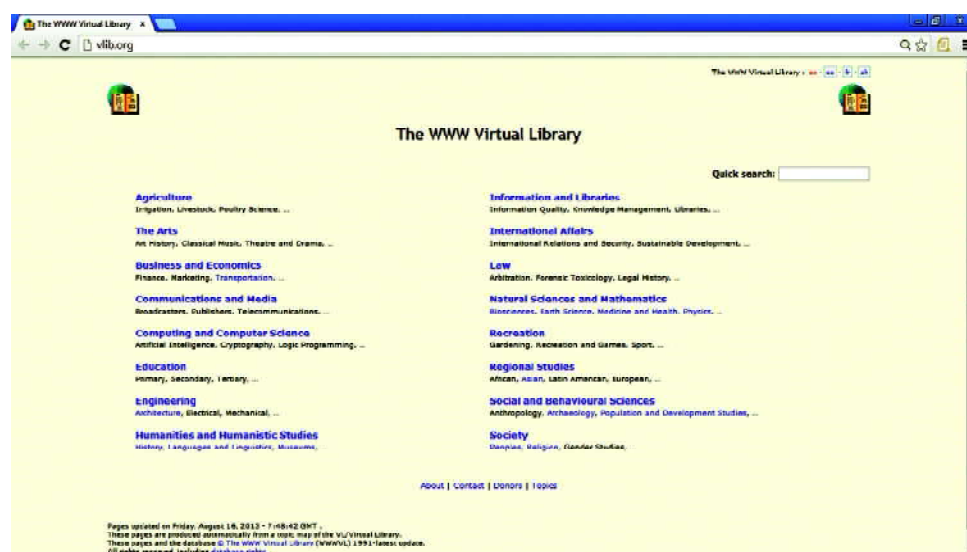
The WWW Virtual Library ×

vlib.org

The WWW Virtual Library : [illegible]

The WWW Virtual Library

Quick search:

Agriculture
Irrigation, Livestock, Poultry Science, ...

The Arts
Art History, Classical Music, Theatre and Drama, ...

Business and Economics
Finance, Marketing, Transportation, ...

Communications and Media
Broadcasters, Publishers, Telecommunications, ...

Computing and Computer Science
Artificial Intelligence, Cryptography, Logic Programming, ...

Education
Primary, Secondary, Tertiary, ...

Engineering
Architecture, Electrical, Mechanical, ...

Humanities and Humanistic Studies
History, Languages and Linguistics, Museums, ...

Information and Libraries
Information Quality, Knowledge Management, Libraries, ...

International Affairs
International Relations and Security, Sustainable Development, ...

Law
Arbitration, Forensic Toxicology, Legal History, ...

Natural Sciences and Mathematics
Biosciences, Earth Science, Medicine and Health, Physics, ...

Recreation
Gardening, Recreation and Games, Sport, ...

Regional Studies
African, Asian, Latin American, European, ...

Social and Behavioural Sciences
Anthropology, Archaeology, Population and Development Studies, ...

Society
Peoples, Religion, Gender Studies, ...

About | Contact | Donors | Topics

Pages updated on Friday, August 16, 2013 - 7:48:42 GMT .
These pages are produced automatically from a topic map of the VL/Virtual Library.
These pages and the database © The WWW Virtual Library (WWWVL) 1991-latest update.
All rights reserved. Including database rights.